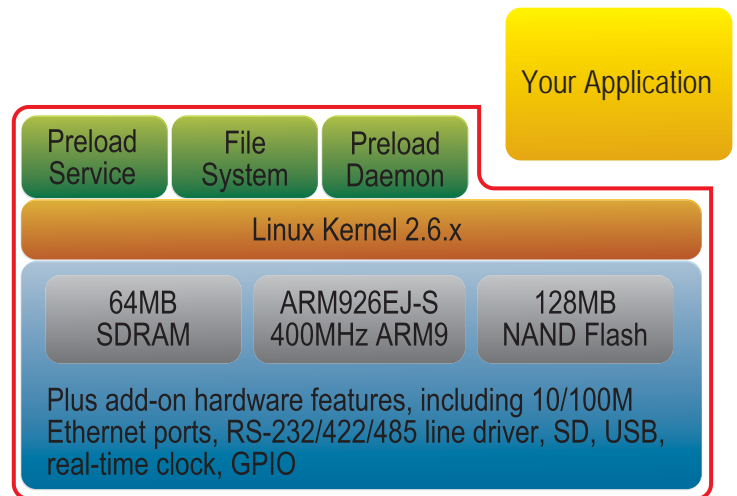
Your Application

Preload Service

File System

Preload Daemon

Linux Kernel 2.6.x

64MB SDRAM

ARM926EJ-S 400MHz ARM9

128MB NAND Flash

Plus add-on hardware features, including 10/100M Ethernet ports, RS-232/422/485 line driver, SD, USB, real-time clock, GPIO